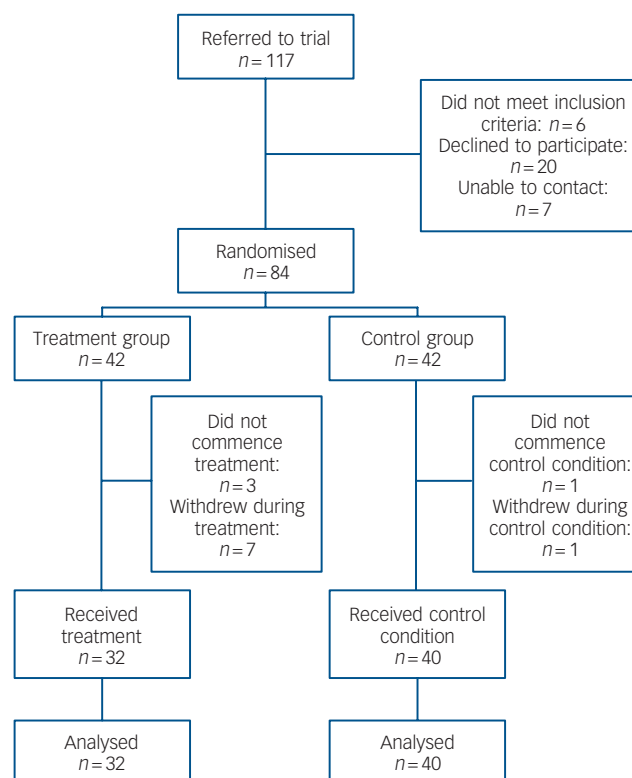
Referred to trial
$n=117$

Did not meet inclusion criteria: $n=6$
Declined to participate: $n=20$
Unable to contact: $n=7$

Randomised
$n=84$

Treatment group
$n=42$

Control group
$n=42$

Did not commence treatment: $n=3$
Withdrew during treatment: $n=7$

Did not commence control condition: $n=1$
Withdrew during control condition: $n=1$

Received treatment
$n=32$

Received control condition
$n=40$

Analysed
$n=32$

Analysed
$n=40$